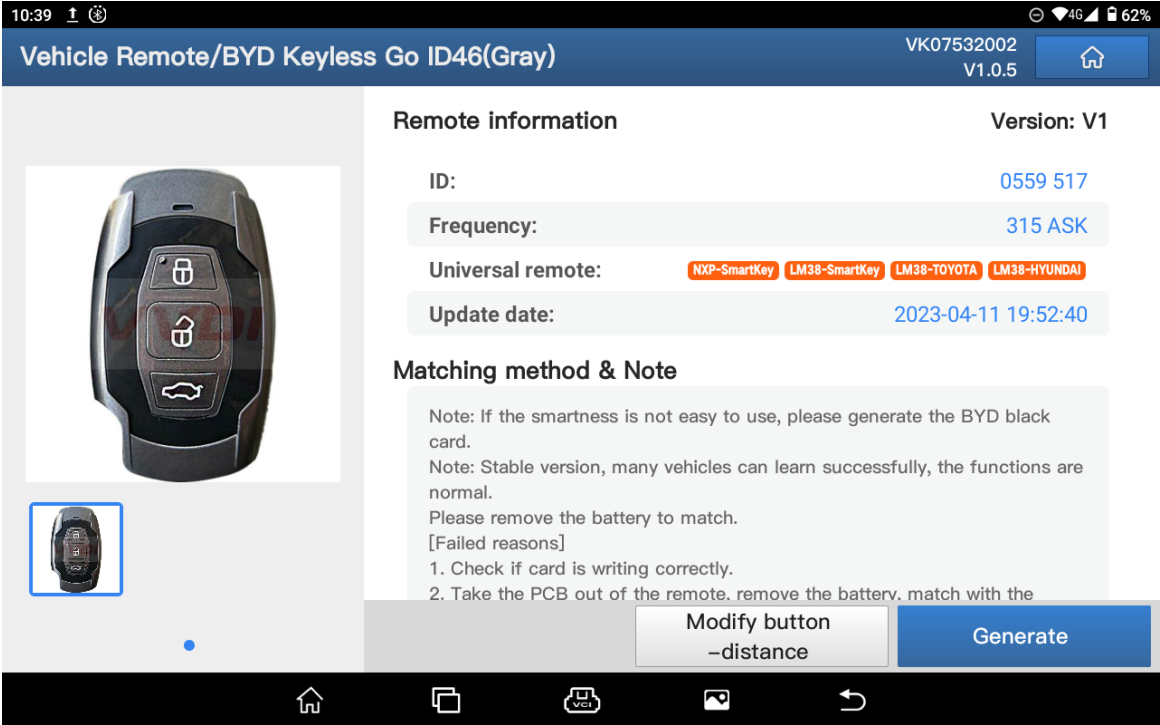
10:39

4G 62%

Vehicle Remote/BYD Keyless Go ID46(Gray)

VK07532002
V1.0.5

Remote information

Version: V1

ID: 0559 517

Frequency: 315 ASK

Universal remote: NXP-SmartKey LM38-SmartKey LM38-TOYOTA LM38-HYUNDAI

Update date: 2023-04-11 19:52:40

Matching method & Note

Note: If the smartness is not easy to use, please generate the BYD black card.
Note: Stable version, many vehicles can learn successfully, the functions are normal.
Please remove the battery to match.
[Failed reasons]
1. Check if card is writing correctly.
2. Take the PCB out of the remote, remove the battery, match with the

Modify button -distance

Generate

VCI